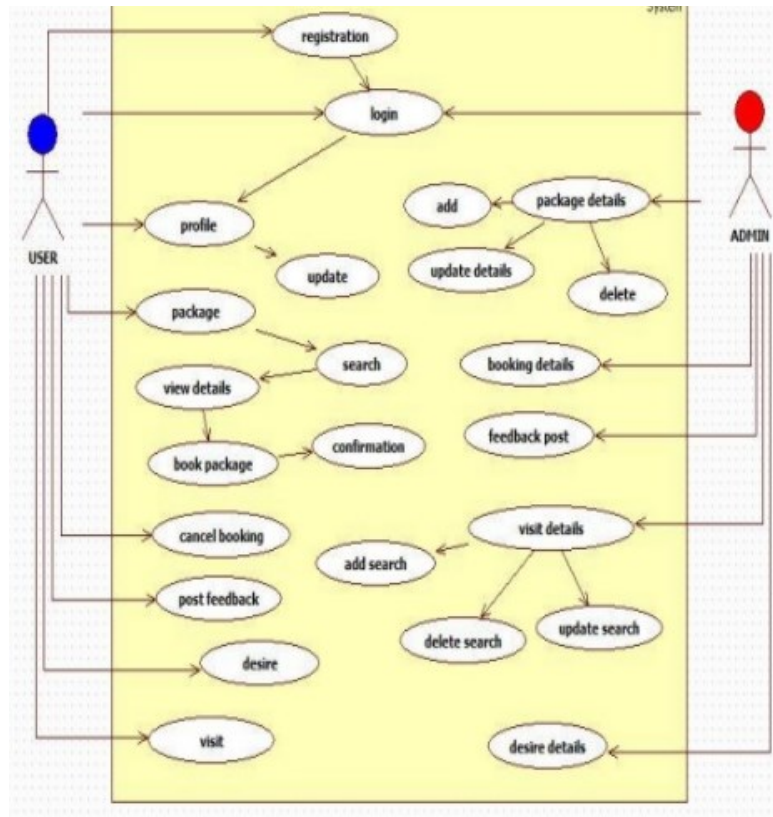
System

registration

login

USER

ADMIN

profile

update

add

package details

update details

delete

package

search

view details

book package

confirmation

booking details

feedback post

cancel booking

visit details

add search

post feedback

delete search

update search

desire

visit

desire details